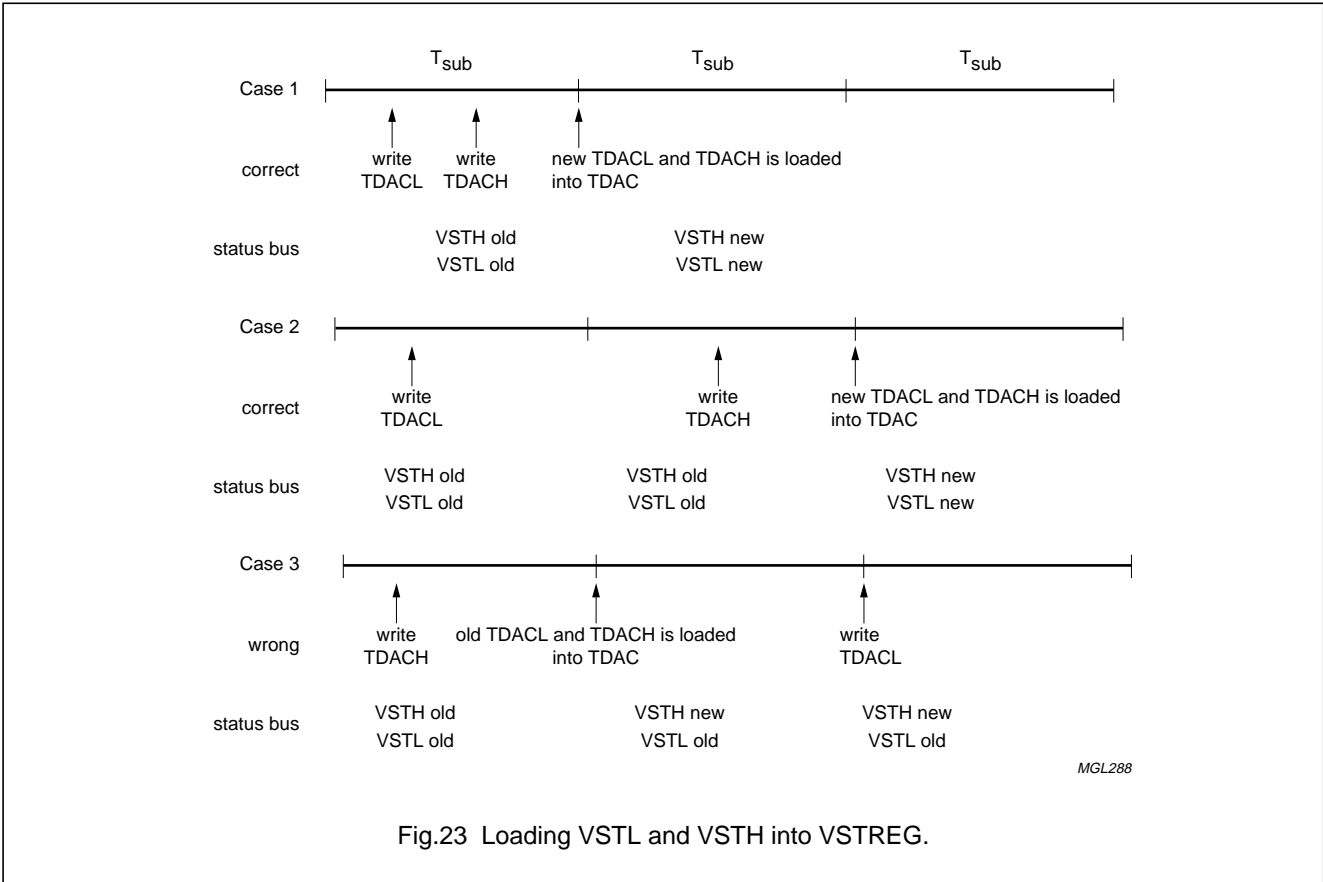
$T_{sub}$ $T_{sub}$ $T_{sub}$

Case 1

correct

write TDACL

write TDACH

new TDACL and TDACH is loaded into TDAC

status bus

VSTH old
VSTL old

VSTH new
VSTL new

Case 2

correct

write TDACL

write TDACH

new TDACL and TDACH is loaded into TDAC

status bus

VSTH old
VSTL old

VSTH old
VSTL old

VSTH new
VSTL new

Case 3

wrong

write TDACH

old TDACL and TDACH is loaded into TDAC

write TDACL

status bus

VSTH old
VSTL old

VSTH new
VSTL old

VSTH new
VSTL old

MGL288

Fig.23 Loading VSTL and VSTH into VSTREG.